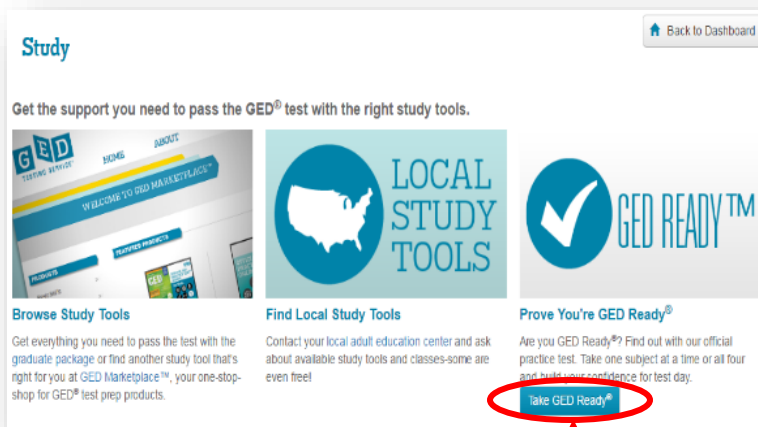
Study

Back to Dashboard

Get the support you need to pass the GED® test with the right study tools.

GED TESTING SERVICE

HOME

ABOUT

WELCOME TO GED MARKETPLACE™

FEATURED PRODUCTS

PRODUCTS

LOCAL STUDY TOOLS

GED READY™

Browse Study Tools

Get everything you need to pass the test with the graduate package or find another study tool that's right for you at GED Marketplace™, your one-stop-shop for GED® test prep products.

Find Local Study Tools

Contact your local adult education center and ask about available study tools and classes-some are even free!

Prove You're GED Ready®

Are you GED Ready®? Find out with our official practice test. Take one subject at a time or all four and build your confidence for test day.

Take GED Ready®